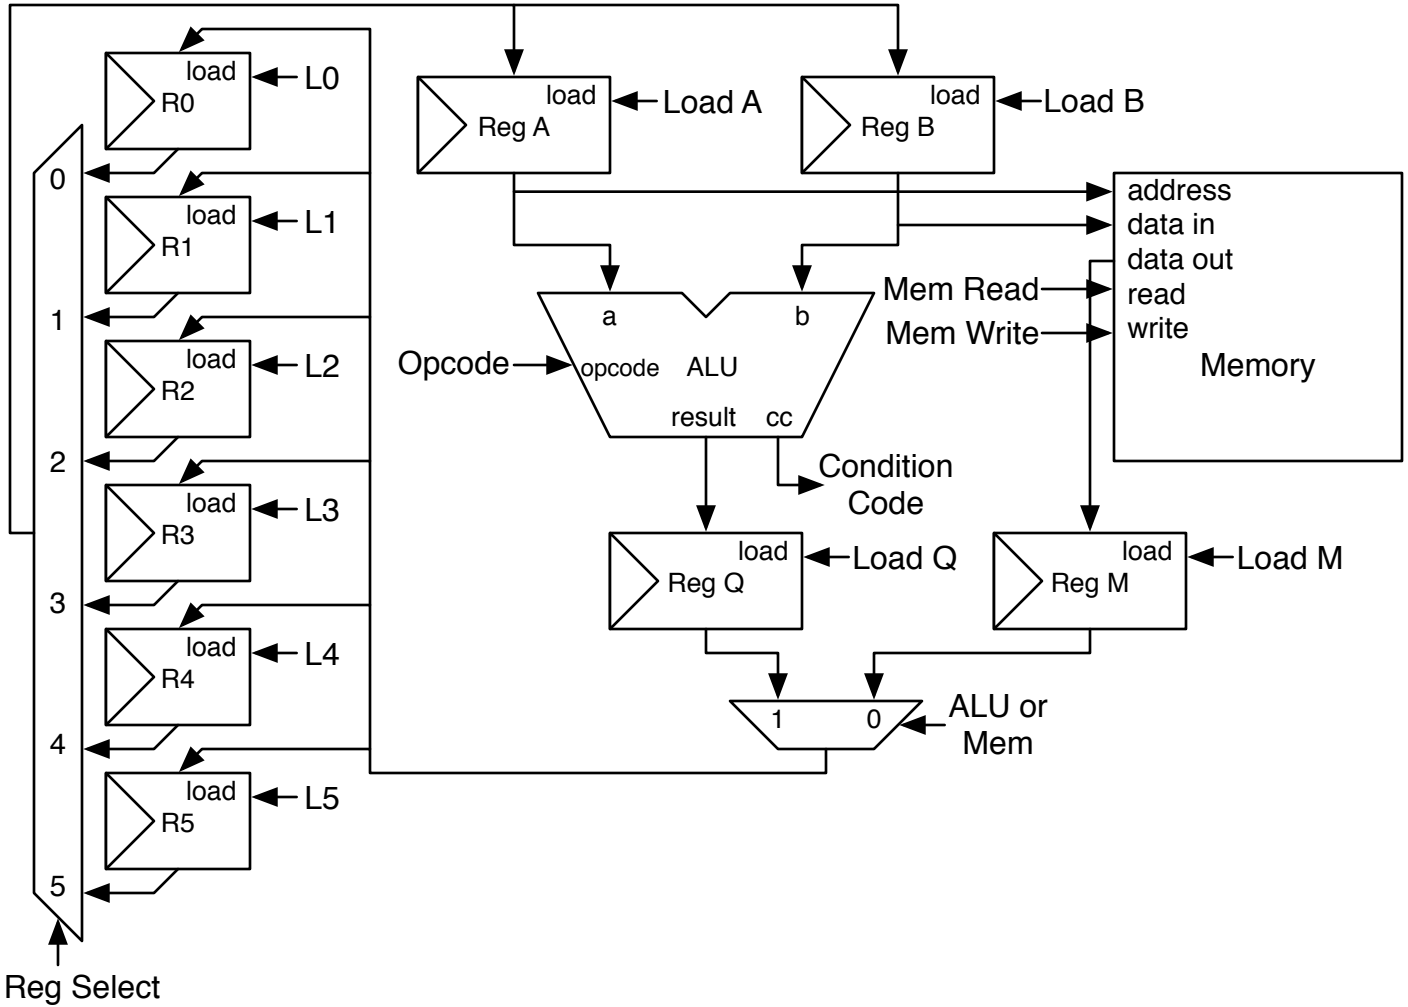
load
R0
L0

load
Reg A
Load A

load
Reg B
Load B

0
load
R1
L1

address
data in
data out
read
write
Memory

Mem Read
Mem Write

a
b
Opcode
opcode
ALU
result
cc

1
load
R2
L2

2
load
R3
L3

Condition Code

load
Reg Q
Load Q

load
Reg M
Load M

3
load
R4
L4

1
0
ALU or Mem

4
load
R5
L5

5
Reg Select